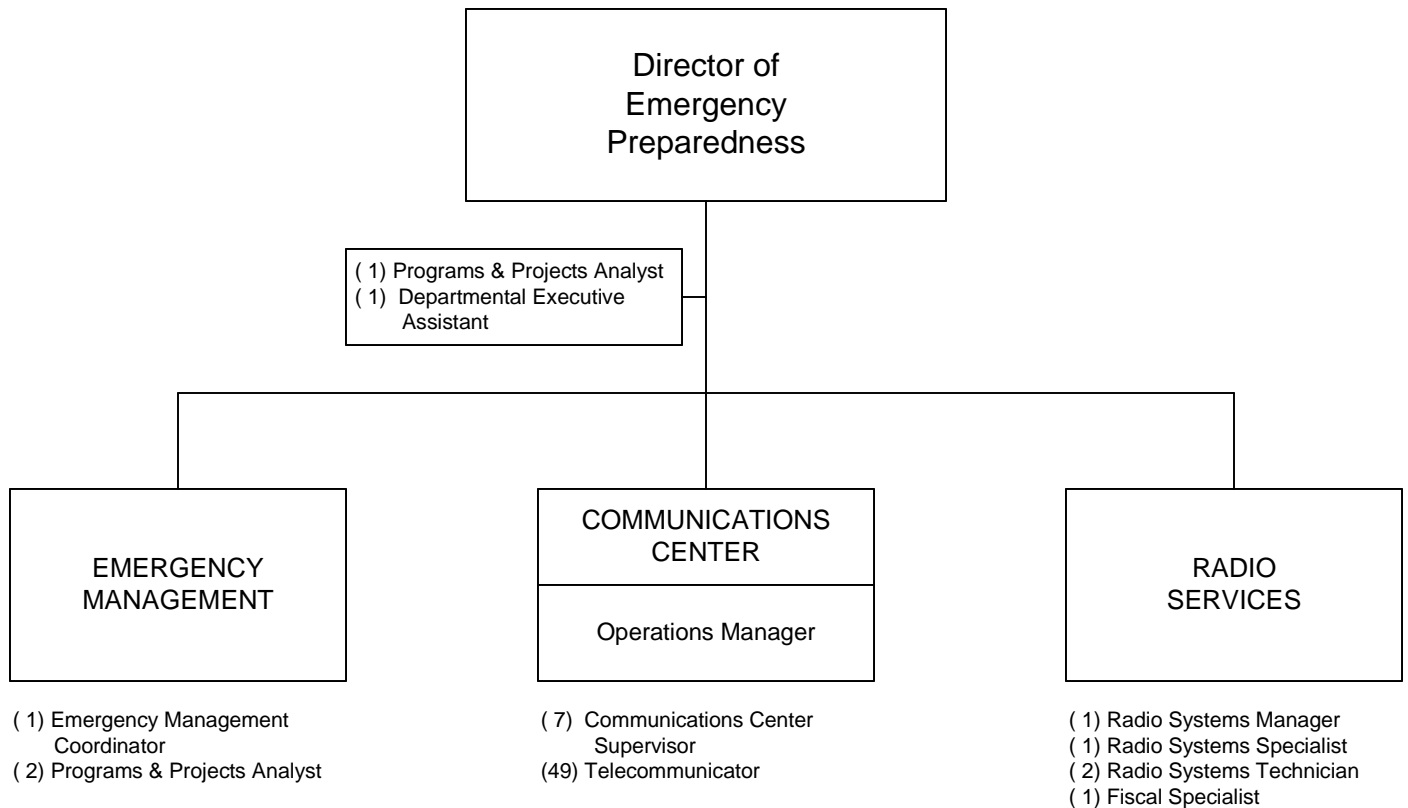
Director of Emergency Preparedness

( 1) Programs & Projects Analyst
( 1) Departmental Executive Assistant

EMERGENCY MANAGEMENT

COMMUNICATIONS CENTER

Operations Manager

RADIO SERVICES

( 1) Emergency Management Coordinator
( 2) Programs & Projects Analyst

( 7) Communications Center Supervisor
(49) Telecommunicator

( 1) Radio Systems Manager
( 1) Radio Systems Specialist
( 2) Radio Systems Technician
( 1) Fiscal Specialist